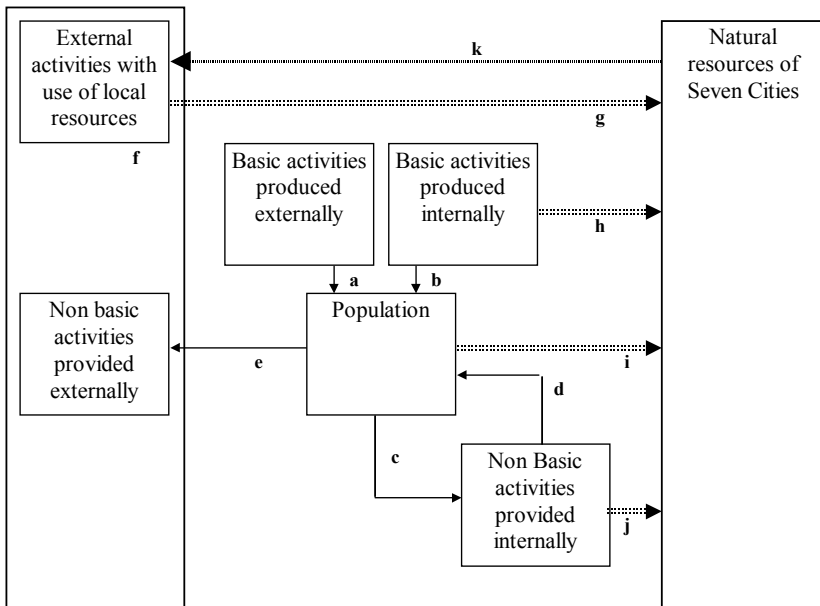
External activities with use of local resources

k

Natural resources of Seven Cities

g

f

Basic activities produced externally

Basic activities produced internally

h

a

b

Non basic activities provided externally

Population

e

i

d

c

Non Basic activities provided internally

j